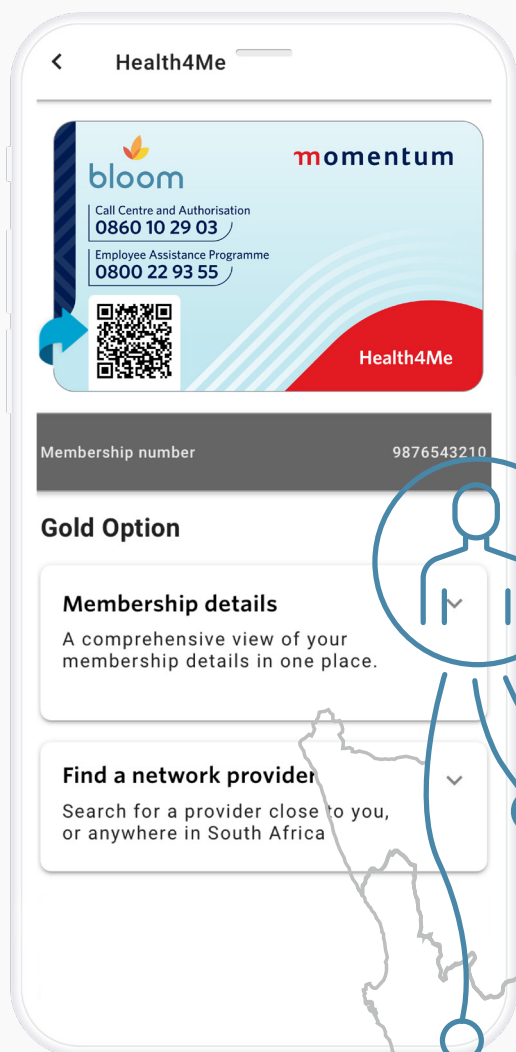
<

Health4Me

bloom

momentum

Call Centre and Authorisation
0860 10 29 03

Employee Assistance Programme
0800 22 93 55

Health4Me

Membership number 9876543210

Gold Option

Membership details

A comprehensive view of your membership details in one place.

Find a network provider

Search for a provider close to you, or anywhere in South Africa